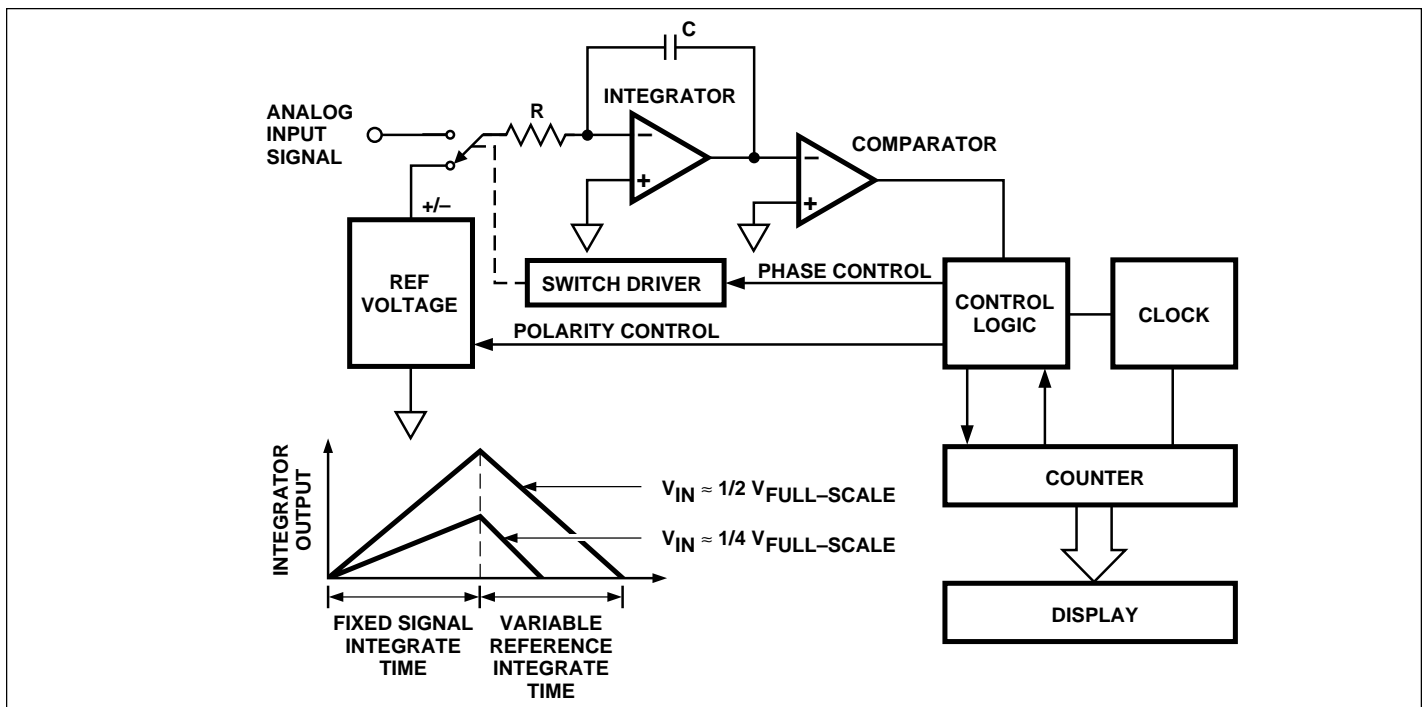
C

INTEGRATOR

ANALOG INPUT SIGNAL

R

−

+

−

+

COMPARATOR

+/−

REF VOLTAGE

SWITCH DRIVER

PHASE CONTROL

CONTROL LOGIC

CLOCK

POLARITY CONTROL

INTEGRATOR OUTPUT

$V_{IN} \approx 1/2\ V_{FULL-SCALE}$

$V_{IN} \approx 1/4\ V_{FULL-SCALE}$

COUNTER

FIXED SIGNAL INTEGRATE TIME

VARIABLE REFERENCE INTEGRATE TIME

DISPLAY